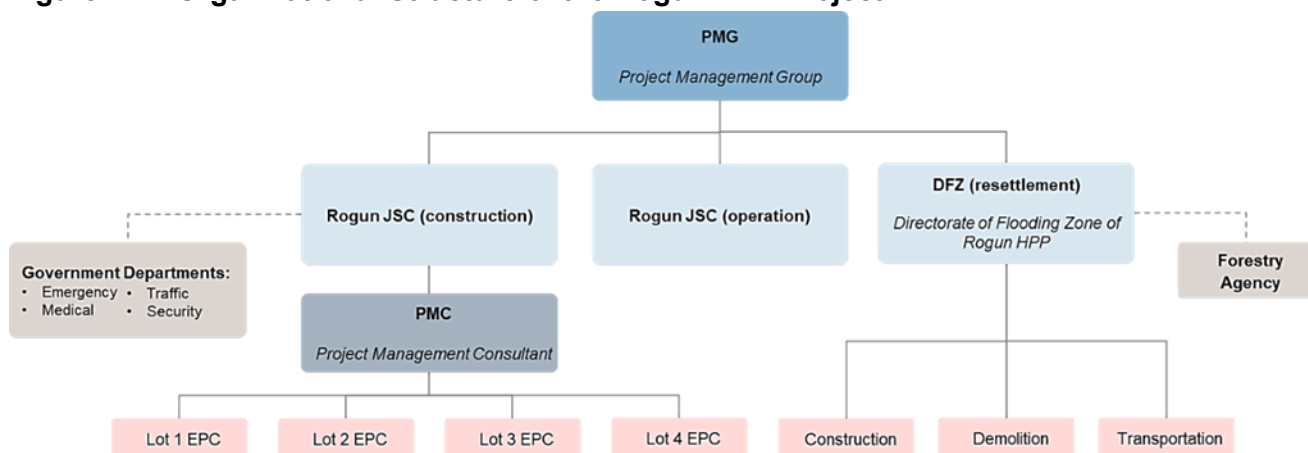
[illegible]

PMG
Project Management Group

Rogun JSC (construction)

Rogun JSC (operation)

DFZ (resettlement)
Directorate of Flooding Zone of Rogun HPP

Government Departments:
• Emergency
• Medical
• Traffic
• Security

Forestry Agency

PMC
Project Management Consultant

Lot 1 EPC
Lot 2 EPC
Lot 3 EPC
Lot 4 EPC

Construction
Demolition
Transportation